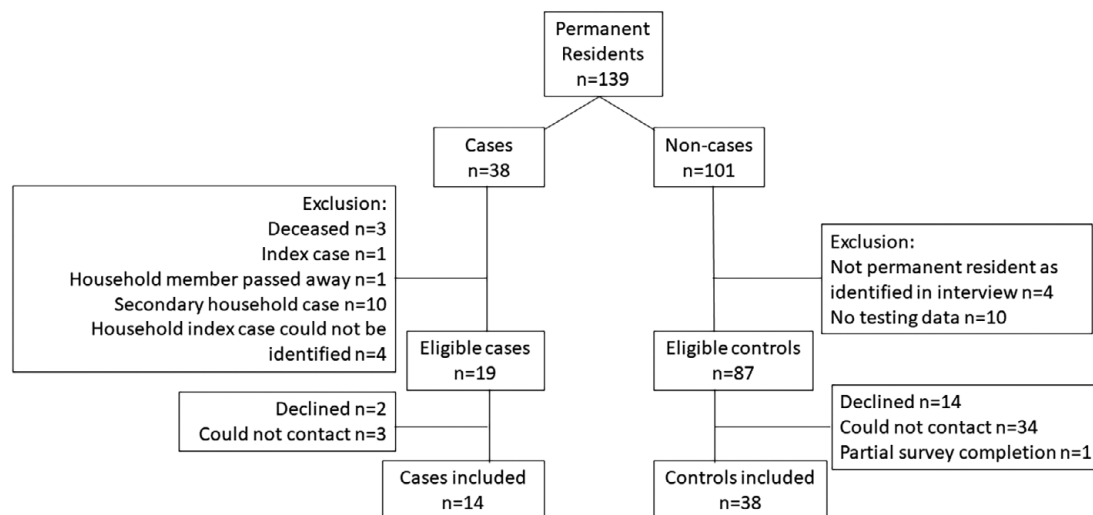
Permanent Residents
n=139

Cases
n=38

Non-cases
n=101

Exclusion:
Deceased n=3
Index case n=1
Household member passed away n=1
Secondary household case n=10
Household index case could not be identified n=4

Exclusion:
Not permanent resident as identified in interview n=4
No testing data n=10

Eligible cases
n=19

Eligible controls
n=87

Declined n=2
Could not contact n=3

Declined n=14
Could not contact n=34
Partial survey completion n=1

Cases included
n=14

Controls included
n=38